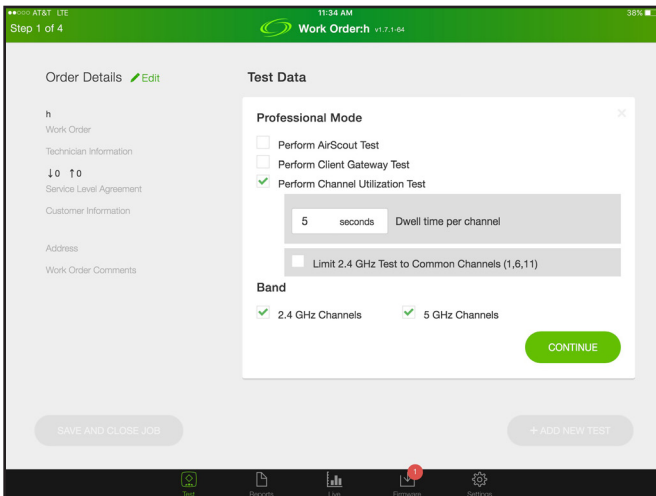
●●○○○ AT&T LTE
11:34 AM
38%
Step 1 of 4
Work Order:h v1.7.1-64

Order Details Edit

h
Work Order
Technician Information
↓0 ↑0
Service Level Agreement
Customer Information

Address
Work Order Comments

Test Data

Professional Mode
×
Perform AirScout Test
Perform Client Gateway Test
Perform Channel Utilization Test

5 seconds Dwell time per channel

Limit 2.4 GHz Test to Common Channels (1,6,11)

Band
2.4 GHz Channels
5 GHz Channels

CONTINUE

SAVE AND CLOSE JOB
+ ADD NEW TEST

Test
Reports
Live
1
Firmware
Settings